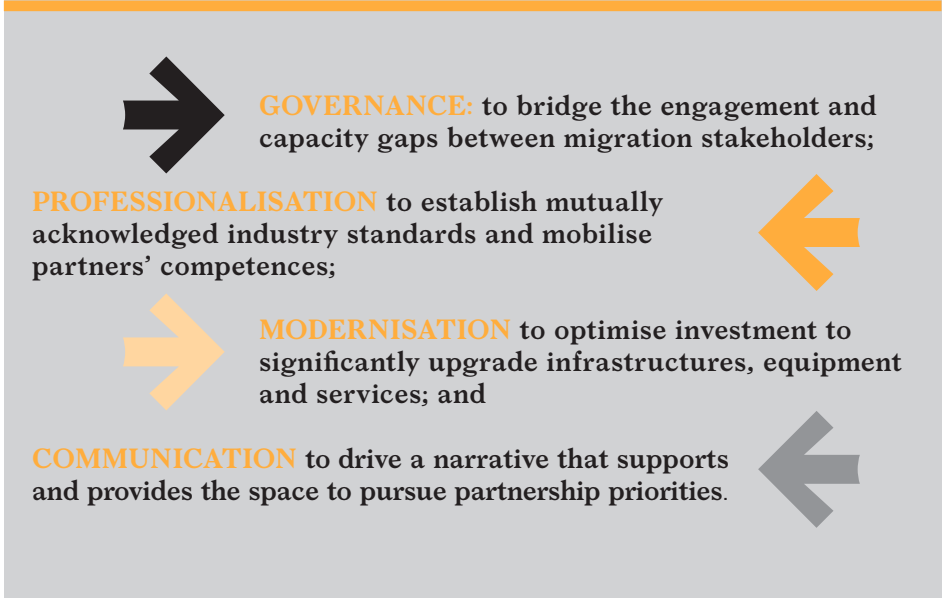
GOVERNANCE: to bridge the engagement and capacity gaps between migration stakeholders;

PROFESSIONALISATION to establish mutually acknowledged industry standards and mobilise partners' competences;

MODERNISATION to optimise investment to significantly upgrade infrastructures, equipment and services; and

COMMUNICATION to drive a narrative that supports and provides the space to pursue partnership priorities.